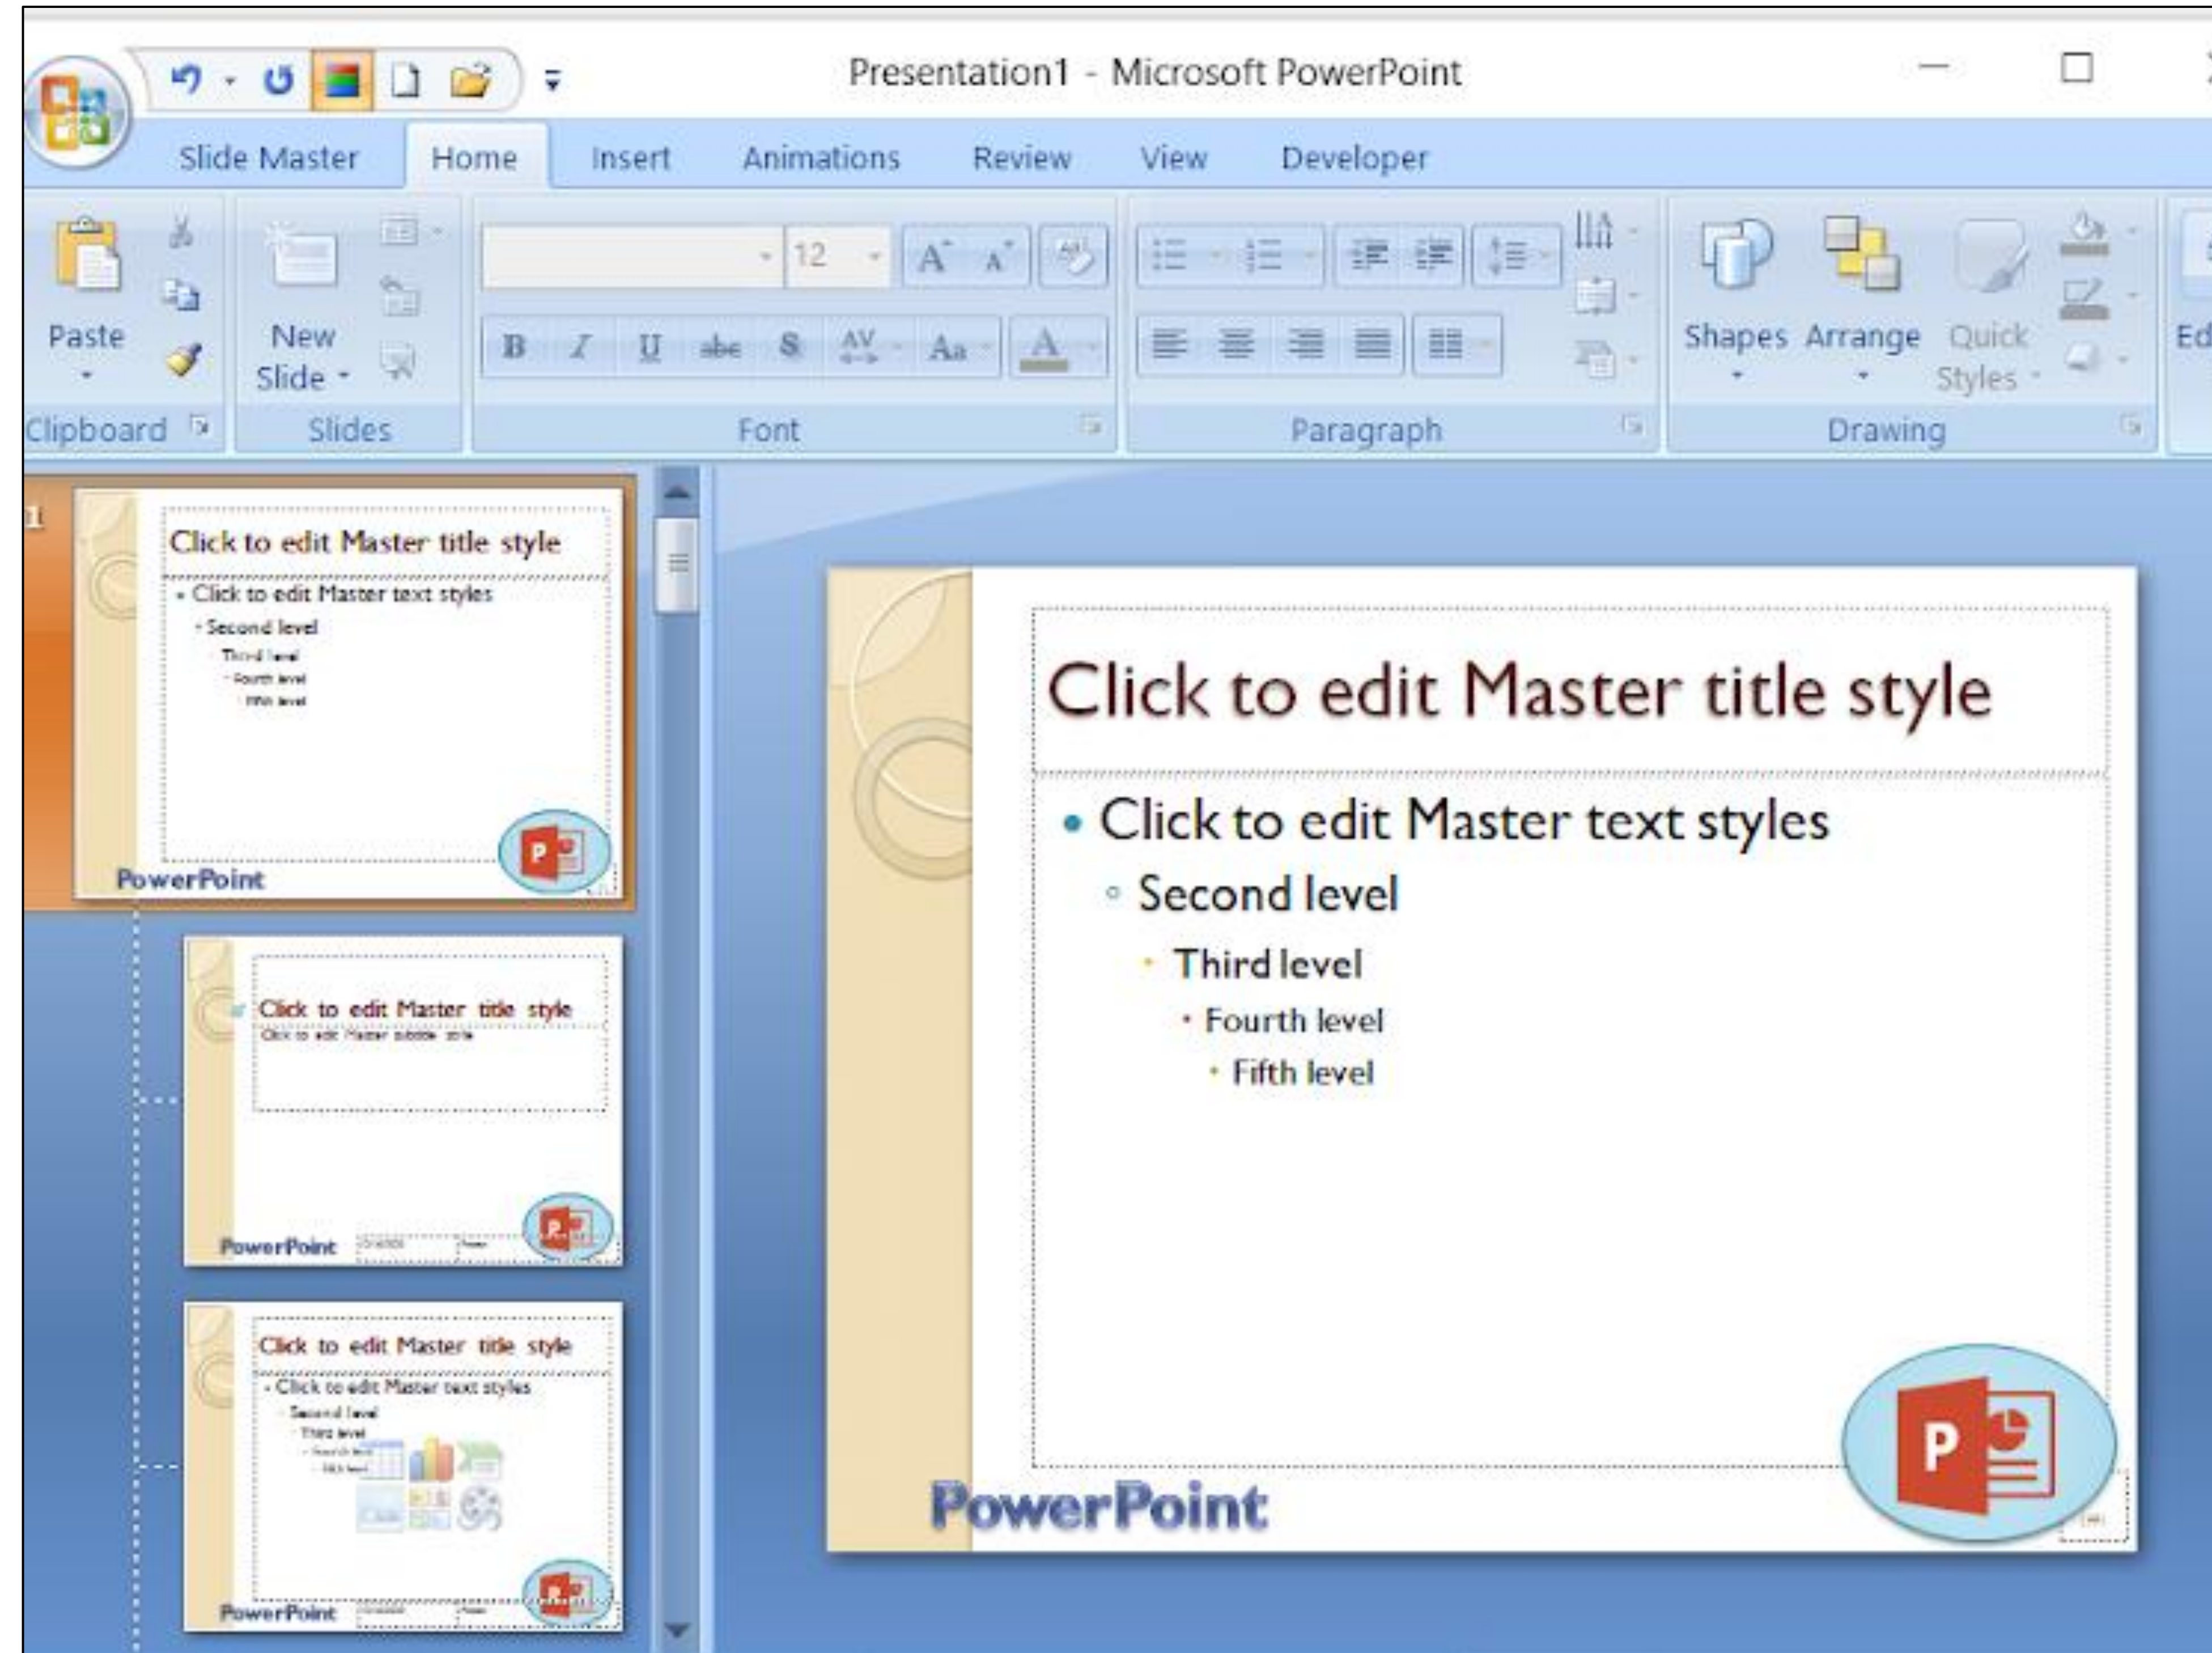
Presentation1 - Microsoft PowerPoint

Slide Master Home Insert Animations Review View Developer

Paste
New Slide
12
B I U abe S AV Aa A
Shapes Arrange Quick Styles
Ed

Clipboard Slides Font Paragraph Drawing

1

Click to edit Master title style
Click to edit Master text styles
Second level
Third level
Fourth level
Fifth level
PowerPoint

Click to edit Master title style
Click to edit Master subtitle style
PowerPoint

Click to edit Master title style
Click to edit Master text styles
Second level
Third level
Fourth level
Fifth level
PowerPoint

Click to edit Master title style

Click to edit Master text styles
Second level
Third level
Fourth level
Fifth level

PowerPoint
P